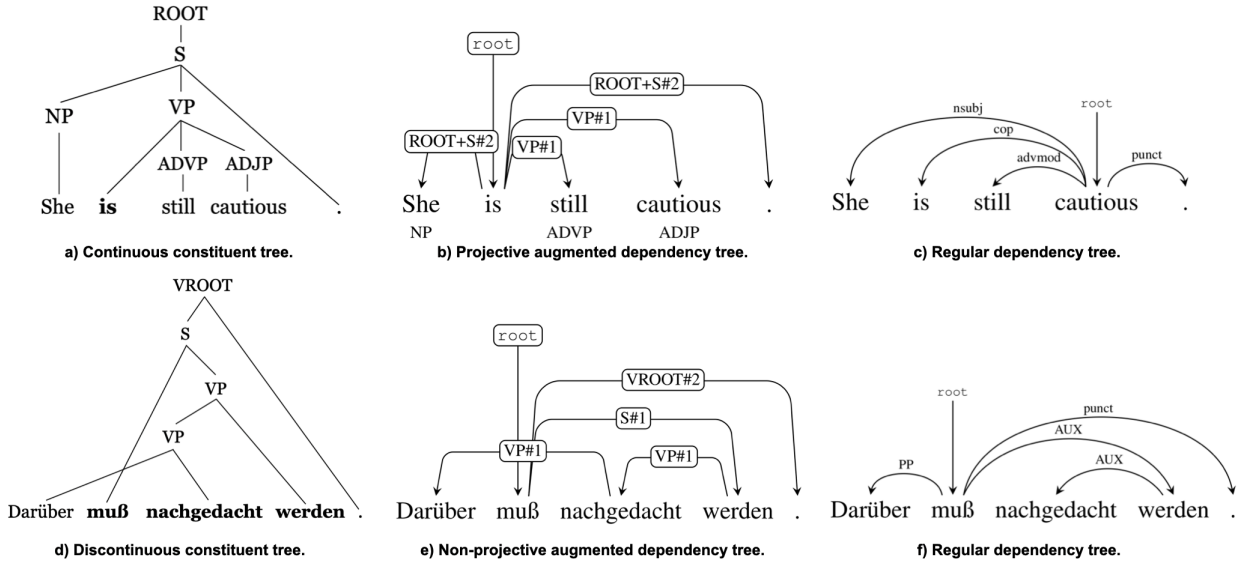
ROOT
S
NP
VP
ADVP
ADJP
She **is** still cautious .

a) Continuous constituent tree.

root
ROOT+S#2
VP#1
ROOT+S#2
VP#1
She is still cautious .
NP ADVP ADJP

b) Projective augmented dependency tree.

nsubj
root
cop
advmod
punct
She is still cautious .

c) Regular dependency tree.

VROOT
S
VP
VP
Darüber **muß** **nachgedacht** **werden** .

d) Discontinuous constituent tree.

root
VROOT#2
S#1
VP#1
VP#1
Darüber muß nachgedacht werden .

e) Non-projective augmented dependency tree.

root
punct
AUX
PP
AUX
Darüber muß nachgedacht werden .

f) Regular dependency tree.